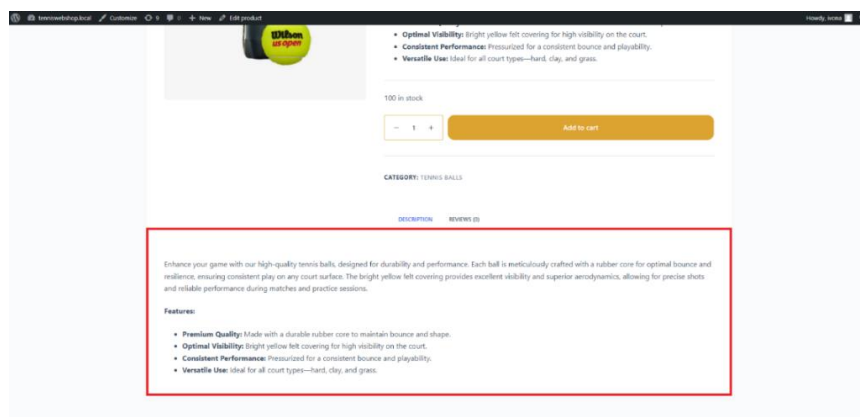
tenniswebshop.local Customize 9 0 + New Edit product Howdy, leona

Wilson us open

- **Optimal Visibility:** Bright yellow felt covering for high visibility on the court.
- **Consistent Performance:** Pressurized for a consistent bounce and playability.
- **Versatile Use:** Ideal for all court types—hard, clay, and grass.

100 in stock

− 1 + Add to cart

CATEGORY: TENNIS BALLS

DESCRIPTION REVIEWS (0)

Enhance your game with our high-quality tennis balls, designed for durability and performance. Each ball is meticulously crafted with a rubber core for optimal bounce and resilience, ensuring consistent play on any court surface. The bright yellow felt covering provides excellent visibility and superior aerodynamics, allowing for precise shots and reliable performance during matches and practice sessions.

**Features:**

- **Premium Quality:** Made with a durable rubber core to maintain bounce and shape.
- **Optimal Visibility:** Bright yellow felt covering for high visibility on the court.
- **Consistent Performance:** Pressurized for a consistent bounce and playability.
- **Versatile Use:** Ideal for all court types—hard, clay, and grass.